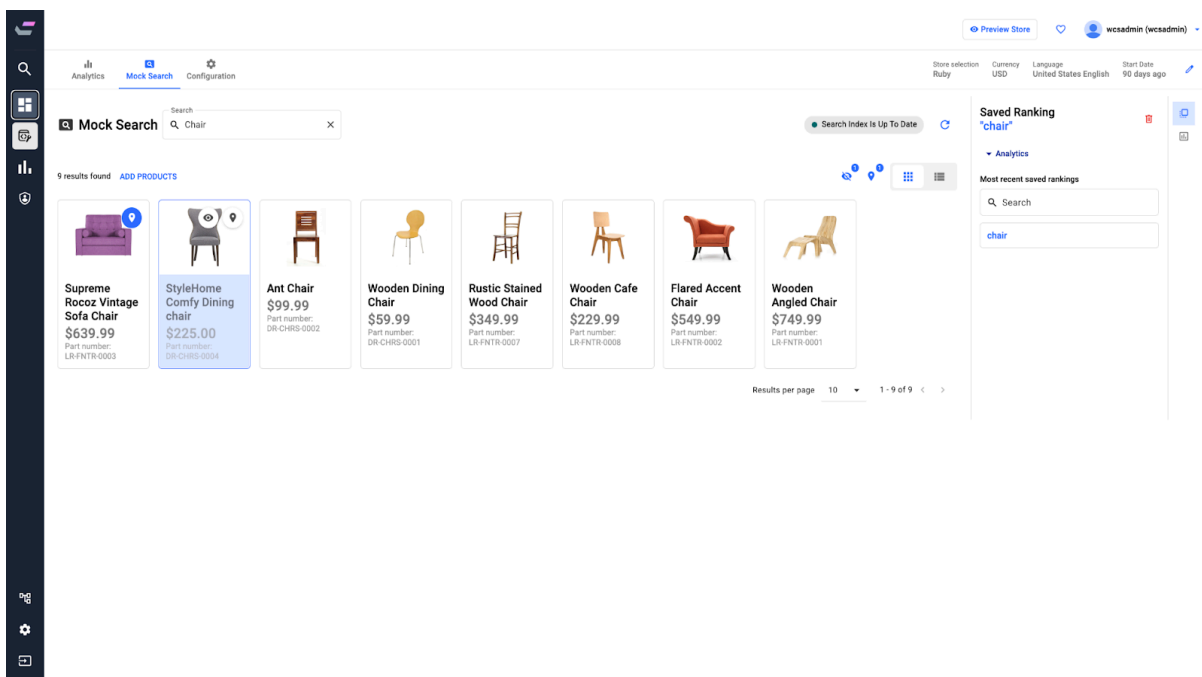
Preview Store

wcsadmin (wcsadmin)

Analytics Mock Search Configuration

Store selection
Ruby

Currency
USD

Language
United States English

Start Date
90 days ago

Mock Search

Search
Chair

Search Index Is Up To Date

9 results found ADD PRODUCTS

1 1

Supreme Rocoz Vintage Sofa Chair
$639.99
Part number:
LR-FNTR-0003

StyleHome Comfy Dining chair
$225.00
Part number:
DR-CHRS-0004

Ant Chair
$99.99
Part number:
DR-CHRS-0002

Wooden Dining Chair
$59.99
Part number:
DR-CHRS-0001

Rustic Stained Wood Chair
$349.99
Part number:
LR-FNTR-0007

Wooden Cafe Chair
$229.99
Part number:
LR-FNTR-0008

Flared Accent Chair
$549.99
Part number:
LR-FNTR-0002

Wooden Angled Chair
$749.99
Part number:
LR-FNTR-0001

Results per page 10 1 - 9 of 9

Saved Ranking
"chair"

Analytics

Most recent saved rankings

Search

chair